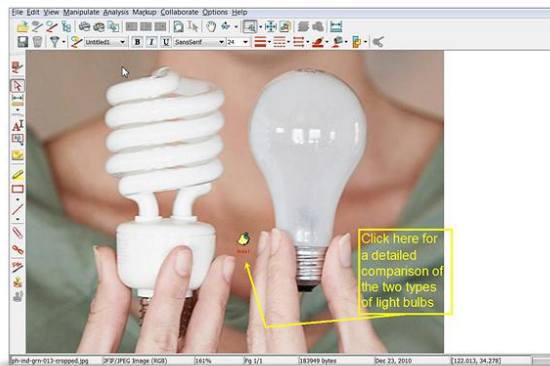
File Edit View Manipulate Analysis Markup Collaborate Options Help

Untitled1 B I U SansSerif 24

Click here for a detailed comparison of the two types of light bulbs

gh-ind-grn-013-cropped.jpg | JFIF/JPEG Image (RGB) | 161% | Pg 1/1 | 183949 bytes | Dec 23, 2010 | [122.013, 34.278]